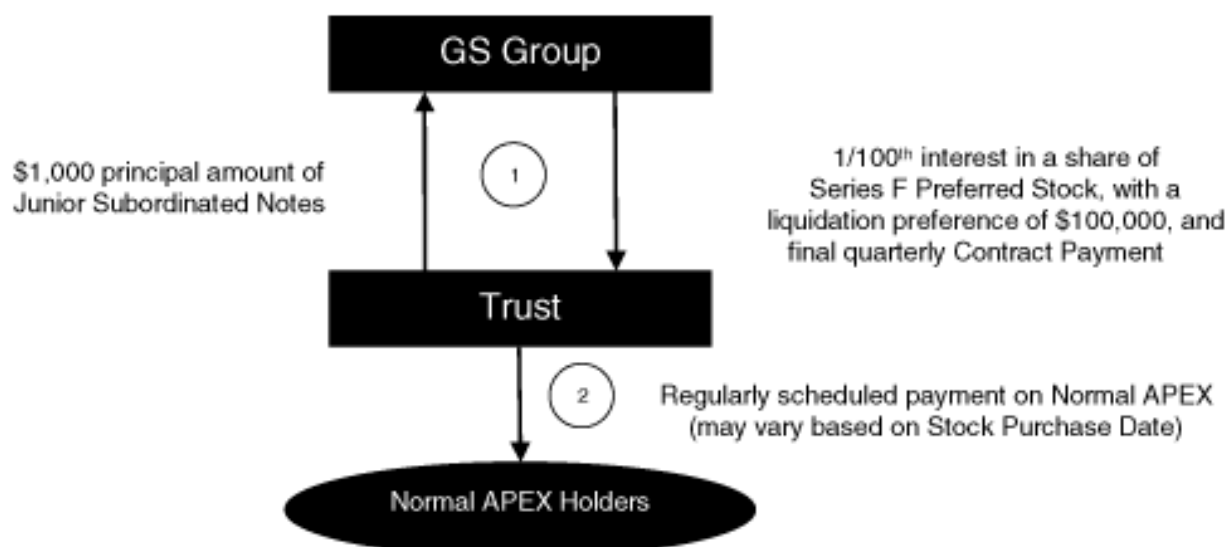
GS Group

$1,000 principal amount of Junior Subordinated Notes

1

1/100$^{th}$ interest in a share of Series F Preferred Stock, with a liquidation preference of $100,000, and final quarterly Contract Payment

Trust

2

Regularly scheduled payment on Normal APEX (may vary based on Stock Purchase Date)

Normal APEX Holders